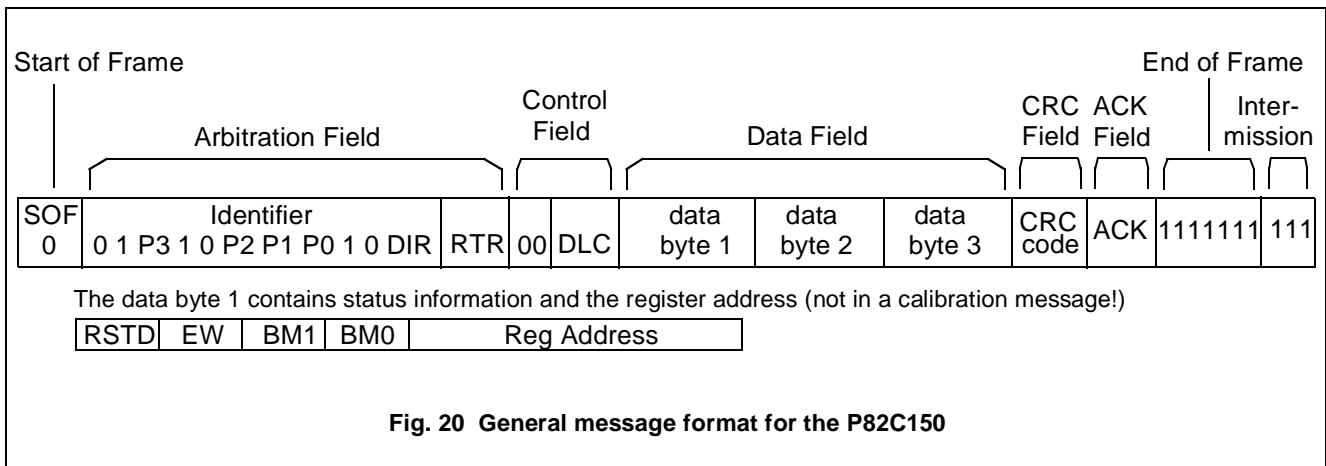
Start of Frame

End of Frame

Arbitration Field

Control Field

Data Field

CRC Field

ACK Field

Intermission

| SOF 0 | Identifier 0 1 P3 1 0 P2 P1 P0 1 0 DIR | RTR | 00 | DLC | data byte 1 | data byte 2 | data byte 3 | CRC code | ACK | 1111111 | 111 |
|---|---|---|---|---|---|---|---|---|---|---|---|

The data byte 1 contains status information and the register address (not in a calibration message!)

| RSTD | EW | BM1 | BM0 | Reg Address |
|---|---|---|---|---|

**Fig. 20 General message format for the P82C150**